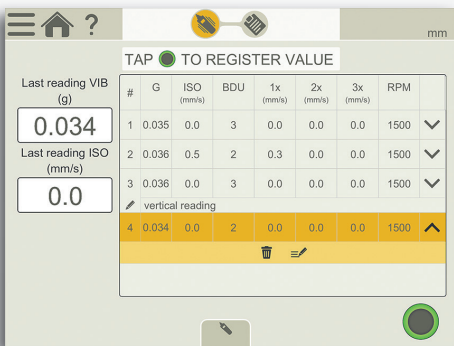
?

mm

TAP TO REGISTER VALUE

Last reading VIB (g)

0.034

Last reading ISO (mm/s)

0.0

| # | G | ISO (mm/s) | BDU | 1x (mm/s) | 2x (mm/s) | 3x (mm/s) | RPM |
|---|---|---|---|---|---|---|---|
| 1 | 0.035 | 0.0 | 3 | 0.0 | 0.0 | 0.0 | 1500 |
| 2 | 0.036 | 0.5 | 2 | 0.3 | 0.0 | 0.0 | 1500 |
| 3 | 0.036 | 0.0 | 3 | 0.0 | 0.0 | 0.0 | 1500 |
| 4 | 0.034 | 0.0 | 2 | 0.0 | 0.0 | 0.0 | 1500 |

vertical reading